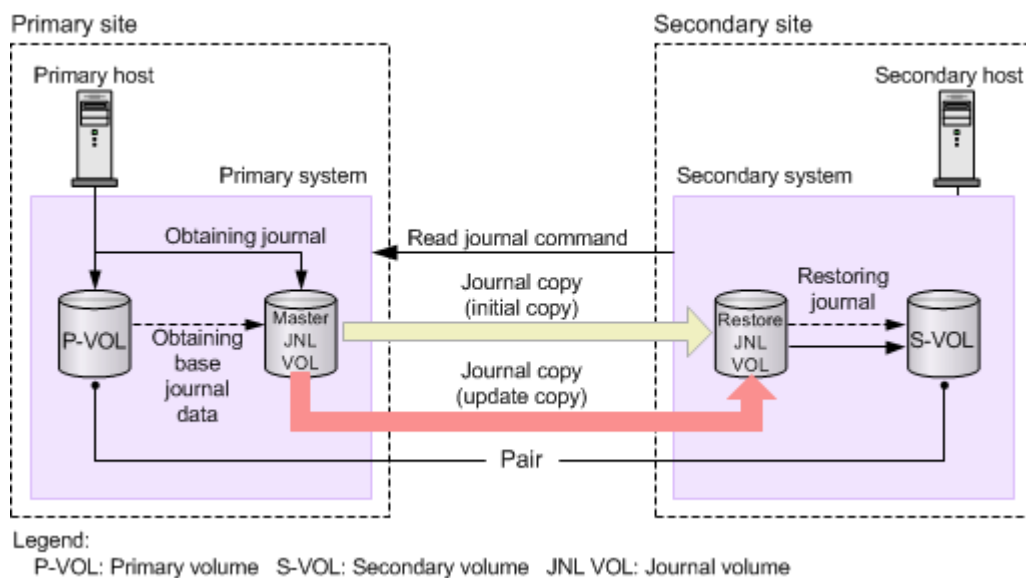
Primary site

Primary host

Primary system

Obtaining journal

P-VOL

Obtaining base journal data

Master JNL VOL

Read journal command

Journal copy (initial copy)

Journal copy (update copy)

Secondary site

Secondary host

Secondary system

Restoring journal

Restore JNL VOL

S-VOL

Pair

Legend:
P-VOL: Primary volume S-VOL: Secondary volume JNL VOL: Journal volume